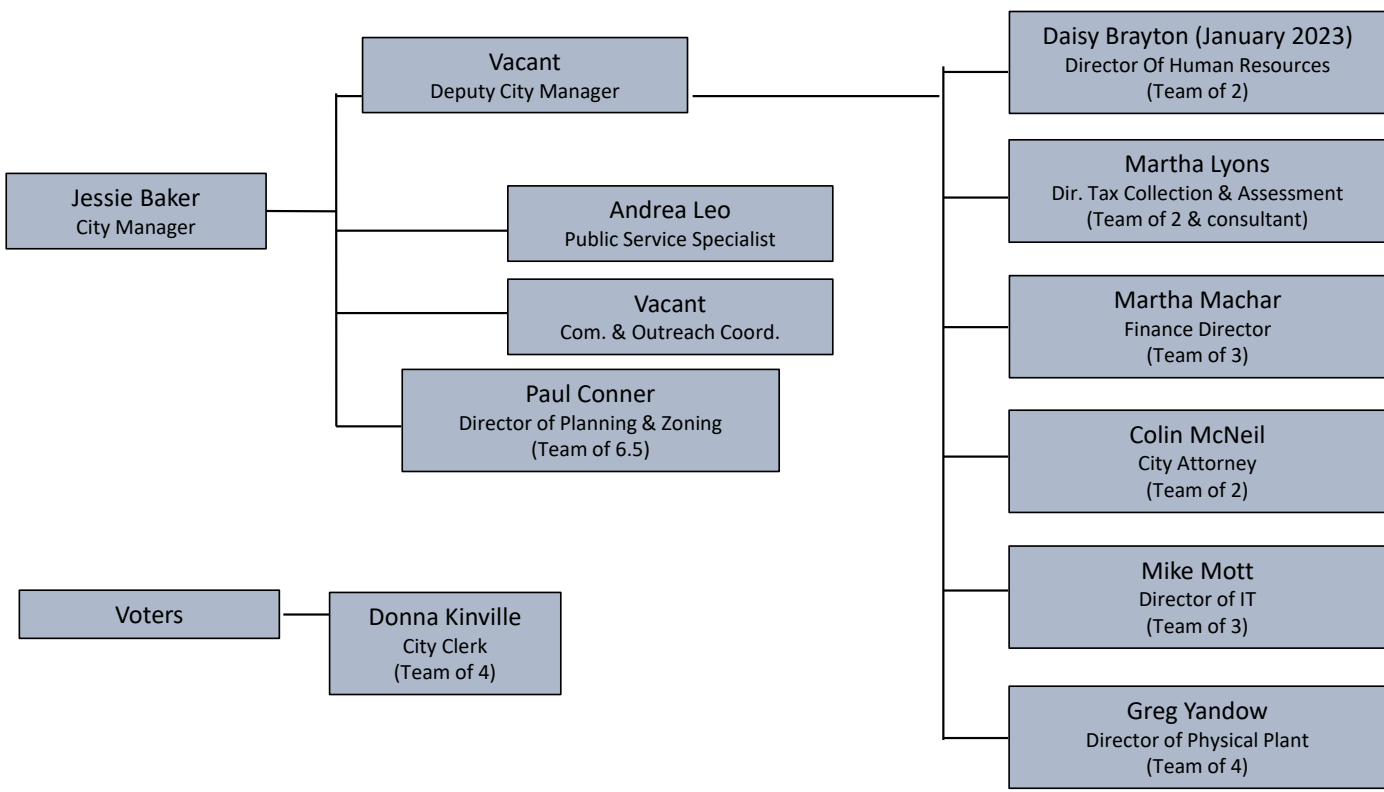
Jessie Baker
City Manager

Vacant
Deputy City Manager

Andrea Leo
Public Service Specialist

Vacant
Com. & Outreach Coord.

Paul Conner
Director of Planning & Zoning
(Team of 6.5)

Daisy Brayton (January 2023)
Director Of Human Resources
(Team of 2)

Martha Lyons
Dir. Tax Collection & Assessment
(Team of 2 & consultant)

Martha Machar
Finance Director
(Team of 3)

Colin McNeil
City Attorney
(Team of 2)

Mike Mott
Director of IT
(Team of 3)

Greg Yandow
Director of Physical Plant
(Team of 4)

Voters

Donna Kinville
City Clerk
(Team of 4)